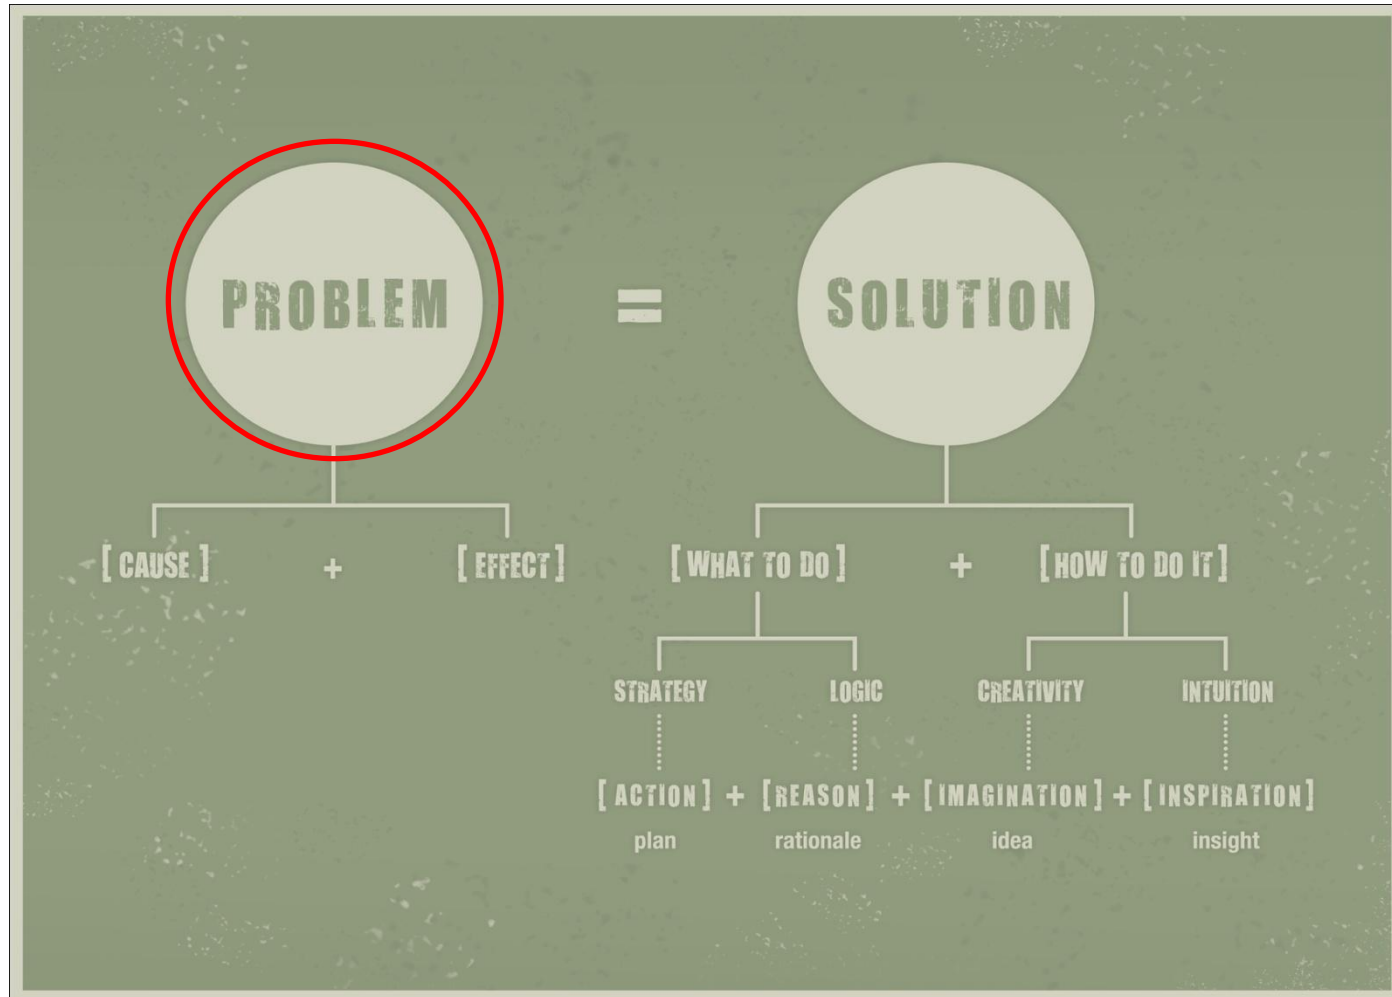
PROBLEM = SOLUTION

[ CAUSE ] + [ EFFECT ]

[ WHAT TO DO ] + [ HOW TO DO IT ]

STRATEGY LOGIC CREATIVITY INTUITION

[ ACTION ] + [ REASON ] + [ IMAGINATION ] + [ INSPIRATION ]

plan rationale idea insight